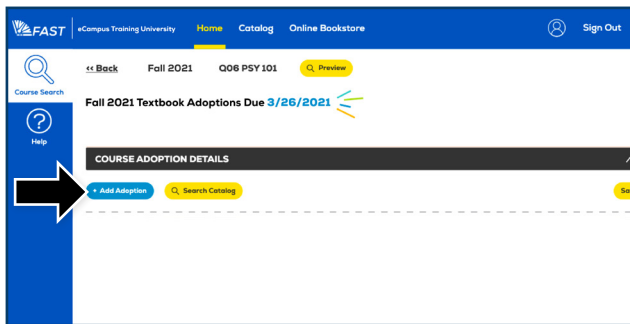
FAST eCampus Training University Home Catalog Online Bookstore Sign Out

Course Search

Help

« Back Fall 2021 Q06 PSY 101 Preview

Fall 2021 Textbook Adoptions Due 3/26/2021

COURSE ADOPTION DETAILS

+ Add Adoption Search Catalog Sa